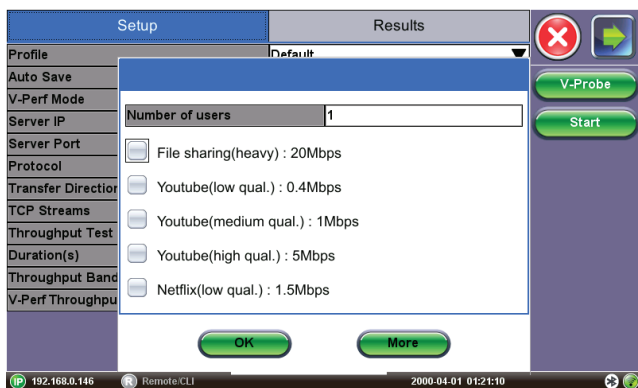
Setup

Results

Profile

Default

Auto Save

V-Perf Mode

Server IP

Server Port

Protocol

Transfer Directio

TCP Streams

Throughput Test

Duration(s)

Throughput Band

V-Perf Throughpu

Number of users | 1

File sharing(heavy) : 20Mbps

Youtube(low qual.) : 0.4Mbps

Youtube(medium qual.) : 1Mbps

Youtube(high qual.) : 5Mbps

Netflix(low qual.) : 1.5Mbps

OK

More

V-Probe

Start

IP 192.168.0.146

R Remote/CLI

2000-04-01 01:21:10